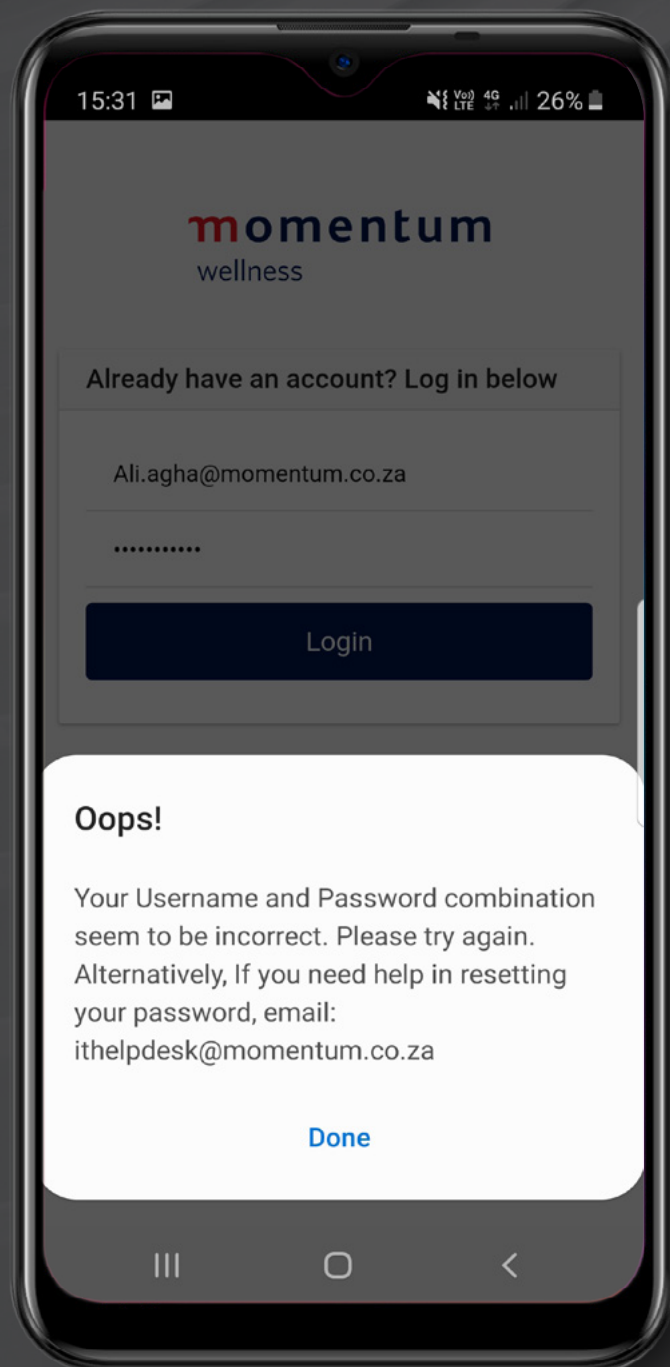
15:31

Vo) LTE 4G 26%

momentum
wellness

Already have an account? Log in below

Ali.agha@momentum.co.za

•••••••••••

Login

Oops!

Your Username and Password combination seem to be incorrect. Please try again. Alternatively, If you need help in resetting your password, email: ithelpdesk@momentum.co.za

Done